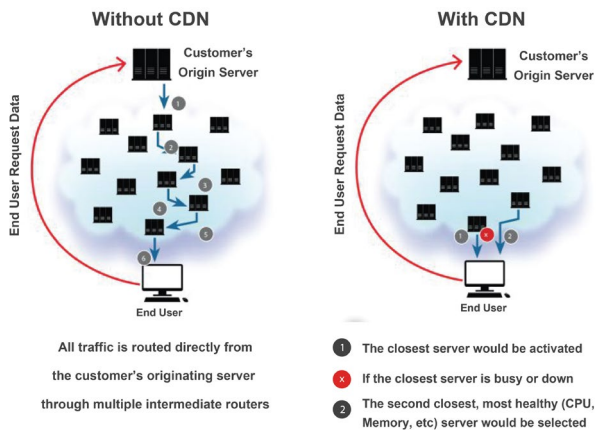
Without CDN

Customer's Origin Server

End User Request Data

1
2
3
4
5
6

End User

All traffic is routed directly from the customer's originating server through multiple intermediate routers

With CDN

Customer's Origin Server

End User Request Data

1
x
2

End User

1 The closest server would be activated

x If the closest server is busy or down

2 The second closest, most healthy (CPU, Memory, etc) server would be selected